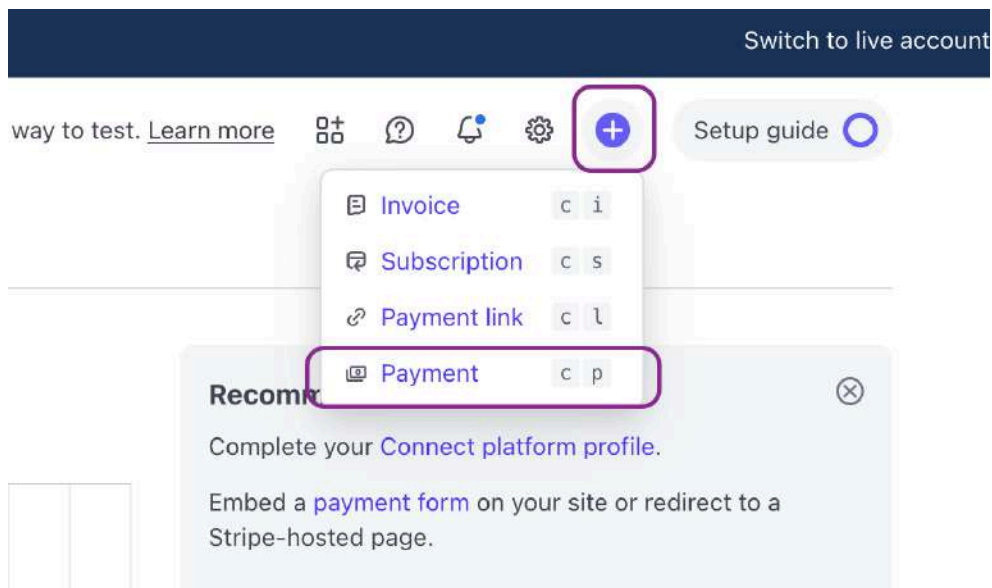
Switch to live account

way to test. Learn more

Setup guide

Invoice c i

Subscription c s

Payment link c l

Payment c p

Recomm

Complete your Connect platform profile.

Embed a payment form on your site or redirect to a Stripe-hosted page.